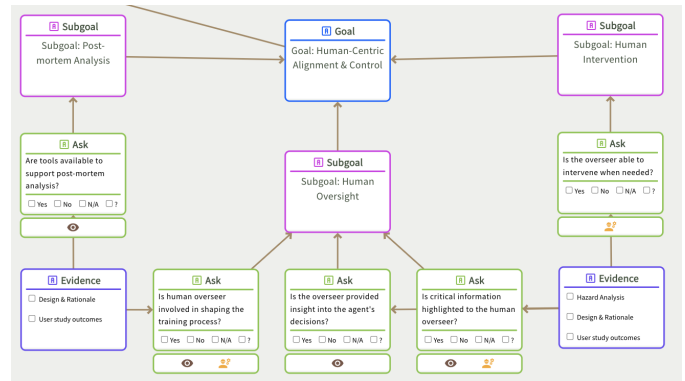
R Subgoal
Subgoal: Post-mortem Analysis

R Goal
Goal: Human-Centric Alignment & Control

R Subgoal
Subgoal: Human Intervention

R Ask
Are tools available to support post-mortem analysis?
☐ Yes ☐ No ☐ N/A ☐ ?

R Subgoal
Subgoal: Human Oversight

R Ask
Is the overseer able to intervene when needed?
☐ Yes ☐ No ☐ N/A ☐ ?

R Evidence
☐ Design & Rationale
☐ User study outcomes

R Ask
Is human overseer involved in shaping the training process?
☐ Yes ☐ No ☐ N/A ☐ ?

R Ask
Is the overseer provided insight into the agent's decisions?
☐ Yes ☐ No ☐ N/A ☐ ?

R Ask
Is critical information highlighted to the human overseer?
☐ Yes ☐ No ☐ N/A ☐ ?

R Evidence
☐ Hazard Analysis
☐ Design & Rationale
☐ User study outcomes